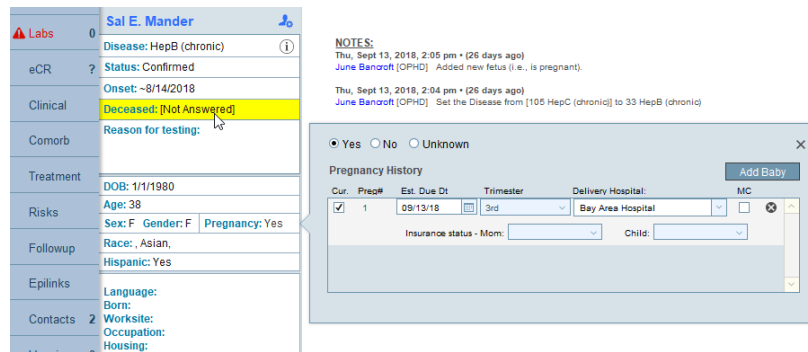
Labs 0
eCR ?
Clinical
Comorb
Treatment
Risks
Followup
Epilinks
Contacts 2

Sal E. Mander
Disease: HepB (chronic)
Status: Confirmed
Onset: ~8/14/2018
Deceased: [Not Answered]
Reason for testing:
DOB: 1/1/1980
Age: 38
Sex: F Gender: F Pregnancy: Yes
Race: , Asian,
Hispanic: Yes
Language:
Born:
Worksite:
Occupation:
Housing:

NOTES:
Thu, Sept 13, 2018, 2:05 pm • (26 days ago)
June Bancroft [OPHD] Added new fetus (i.e., is pregnant).

Thu, Sept 13, 2018, 2:04 pm • (26 days ago)
June Bancroft [OPHD] Set the Disease from [105 HepC (chronic)] to 33 HepB (chronic)

Yes No Unknown
Pregnancy History
Add Baby

| Cur. | Preg# | Est. Due Dt | Trimester | Delivery Hospital: | MC |
|---|---|---|---|---|---|
| ☑ | 1 | 09/13/18 | 3rd | Bay Area Hospital | ☐ |

Insurance status - Mom: Child: